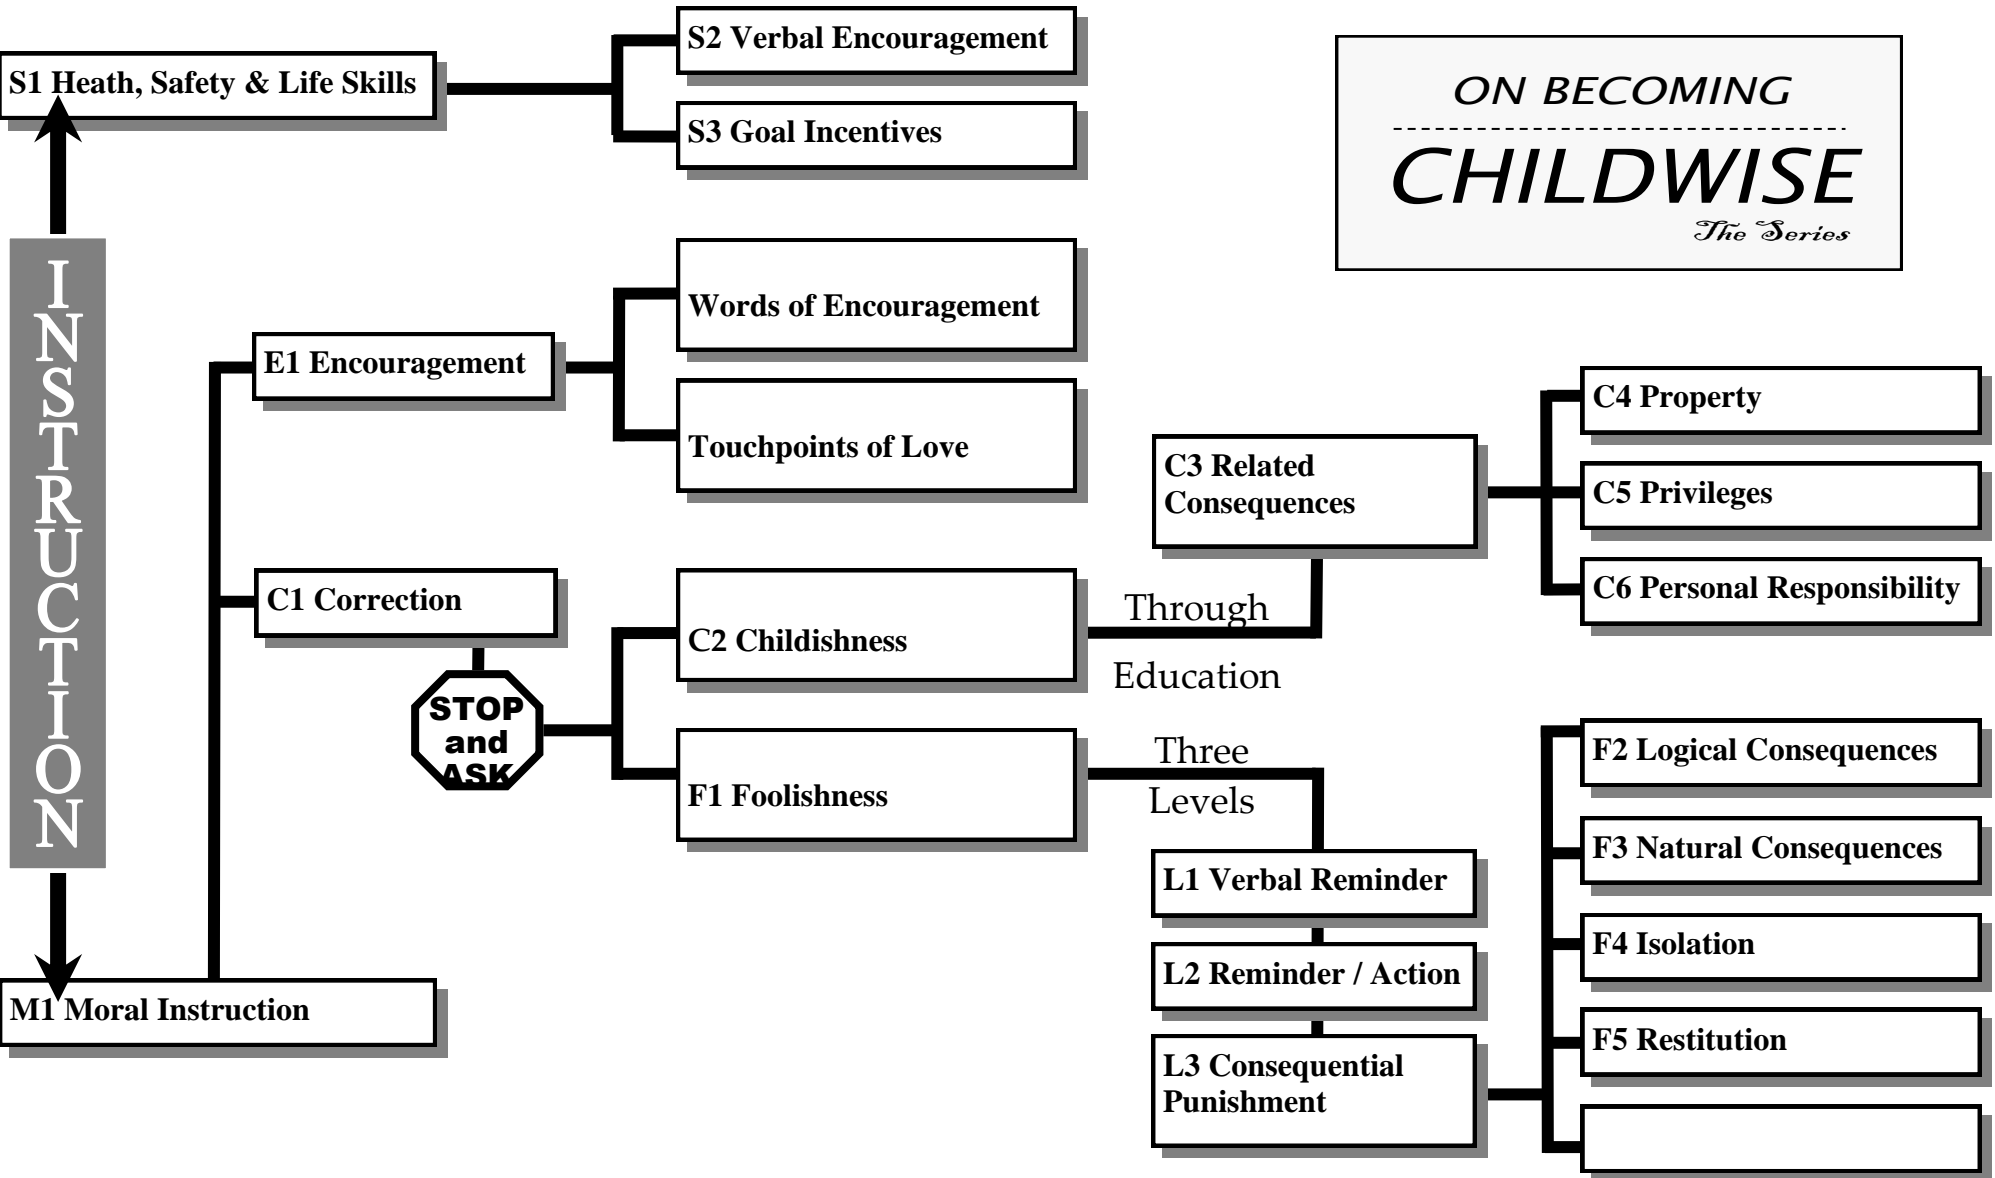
S1 Heath, Safety & Life Skills

S2 Verbal Encouragement

S3 Goal Incentives

ON BECOMING

CHILDWISE

The Series

INSTRUCTION

Words of Encouragement

E1 Encouragement

Touchpoints of Love

C4 Property

C3 Related Consequences

C5 Privileges

C6 Personal Responsibility

C1 Correction

C2 Childishness

Through

Education

STOP and ASK

F1 Foolishness

Three

Levels

F2 Logical Consequences

F3 Natural Consequences

L1 Verbal Reminder

F4 Isolation

L2 Reminder / Action

M1 Moral Instruction

F5 Restitution

L3 Consequential Punishment